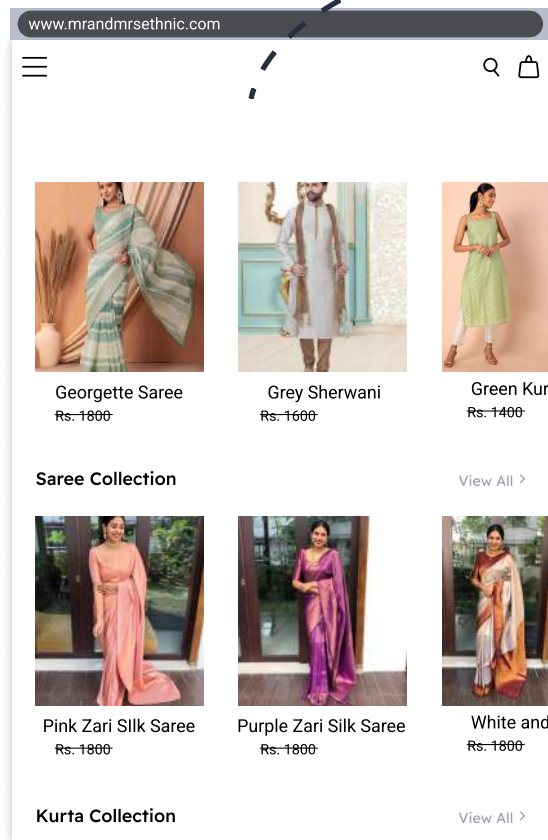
www.mrandmrsethnic.com

Georgette Saree
~~Rs. 1800~~

Grey Sherwani
~~Rs. 1600~~

Green Kur
~~Rs. 1400~~

Saree Collection

View All >

Pink Zari SIlk Saree
~~Rs. 1800~~

Purple Zari Silk Saree
~~Rs. 1800~~

White and
~~Rs. 1800~~

Kurta Collection

View All >